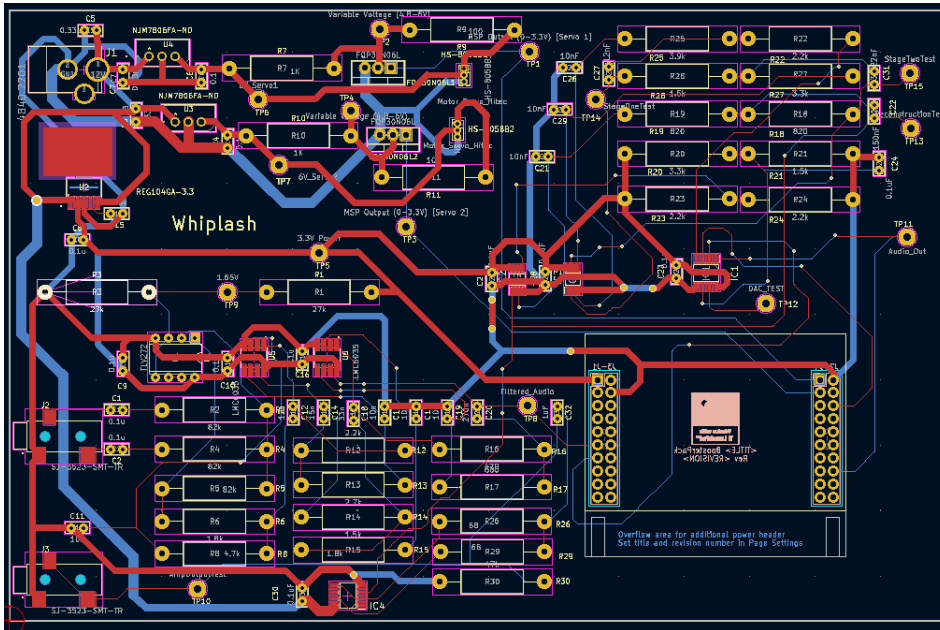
C5
0.33u
NJM7806FA-ND
U4
J1
12V
NJM7806FA-ND
U3
Variable Voltage (4.8-6V)
R9
100
MSP Output (0-3.3V) [Servo 1]
TP2
FQP30N06L
R7
1K
Servo1
TP6
R10
1K
TP7
6V_Servo
TP4
Variable Voltage (4.8-6V)
FQP30N06L2
R11
HS-805BB
Motor_Servo_Mitec
HS-805BB2
Motor_Servo_Mitec
TP1
10nF
C26
C27
10nF
C29
TP14
StageOneTest
10nF
C21
R25
3.9k
R26
R28
1.5k
R19
R19
R20
3.3k
R20
R23
2.2k
R23
R22
2.2k
R27
3.3k
R27
R18
820
R18
R21
1.5k
R21
R24
2.2k
R24
C31
StageTwoTest
TP15
C22
ReconstructionTest
TP13
C24
0.1uF
U2
REG104GA-3.3
C3
C6
0.1u
Whiplash
MSP Output (0-3.3V) [Servo 2]
TP3
3.3V Power
TP5
R3
27k
1.65V
TP9
R1
27k
TP11
Audio_Out
C1
DAC_TEST
TP12
TLV2374
C9
0.1u
C10
U5
U6
LMC6035
Filtered_Audio
TP8
C32
J2
C1
0.1u
C2
0.1u
SJ-3523-SMT-TR
R2
82k
R4
82k
R5 62k
R5
R6
1.8k
R6
R8 4.7k
R8
C11
10u
J3
SJ-3523-SMT-TR
AmpOutputTest
TP10
C30
0.1uF
IC4
R12
2.2k
R12
R13
2.7k
R13
R14
1.5k
R14
R15
1.8k
R15
R16
680
R16
R17
R17
R26
68
R26
R29
68
R29
R30
R30
J1
J2
<TITLE> BoosterPack
Rev <REVISION>
Overflow area for additional power header
Set title and revision number in Page Settings